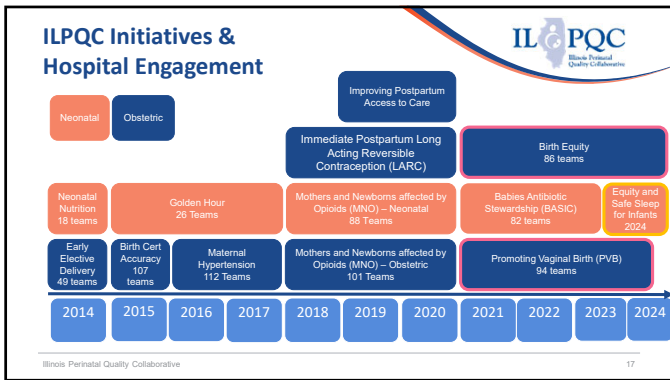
ILPQC Initiatives & Hospital Engagement

ILPQC
Illinois Perinatal Quality Collaborative

Neonatal

Obstetric

Improving Postpartum Access to Care

Immediate Postpartum Long Acting Reversible Contraception (LARC)

Birth Equity
86 teams

Neonatal Nutrition
18 teams

Golden Hour
26 Teams

Mothers and Newborns affected by Opioids (MNO) – Neonatal
88 Teams

Babies Antibiotic Stewardship (BASIC)
82 teams

Equity and Safe Sleep for Infants
2024

Early Elective Delivery
49 teams

Birth Cert Accuracy
107 teams

Maternal Hypertension
112 Teams

Mothers and Newborns affected by Opioids (MNO) – Obstetric
101 Teams

Promoting Vaginal Birth (PVB)
94 teams

| 2014 | 2015 | 2016 | 2017 | 2018 | 2019 | 2020 | 2021 | 2022 | 2023 | 2024 |
|---|---|---|---|---|---|---|---|---|---|---|

Illinois Perinatal Quality Collaborative

17